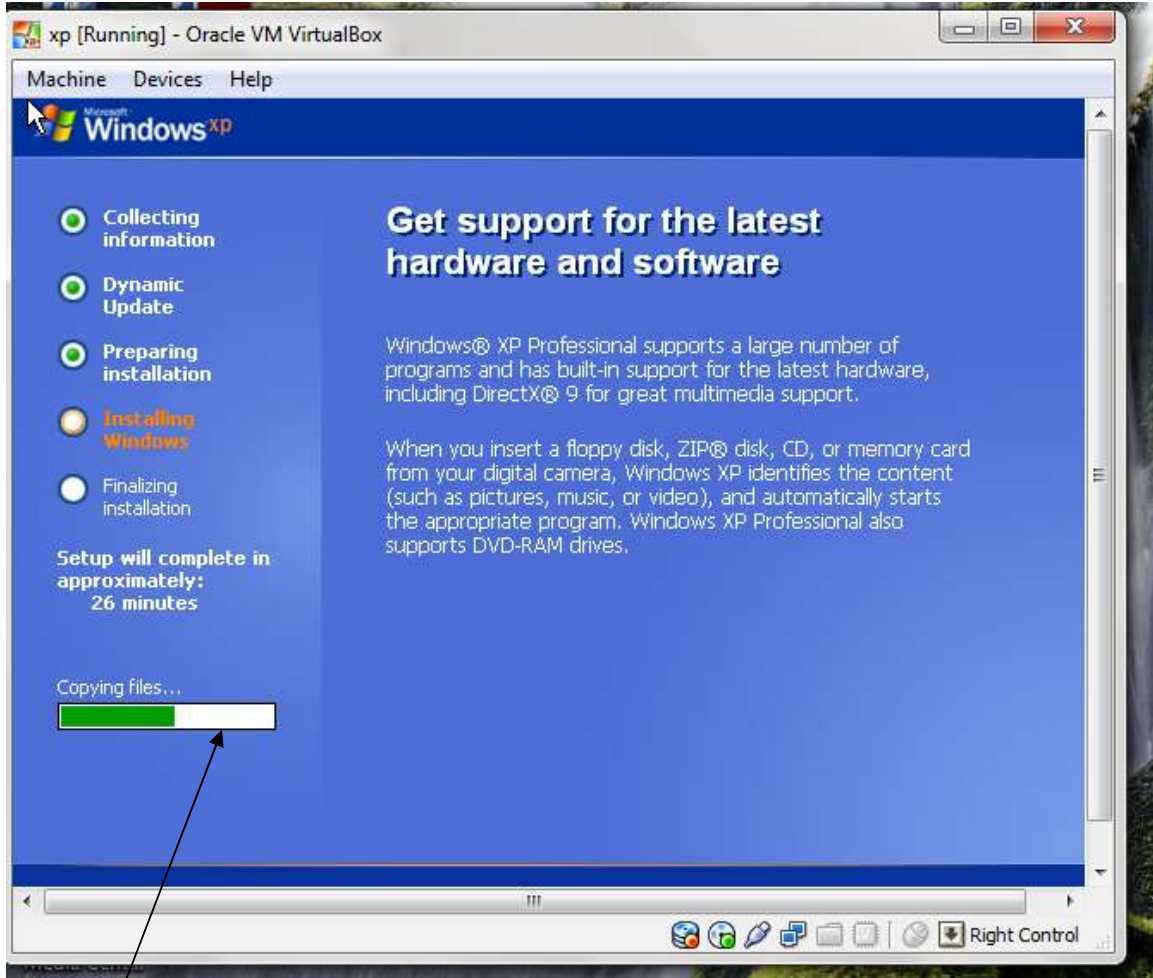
xp [Running] - Oracle VM VirtualBox

Machine Devices Help

Microsoft Windows xp

Collecting information

Dynamic Update

Preparing installation

Installing Windows

Finalizing installation

Setup will complete in approximately: 26 minutes

Copying files...

Get support for the latest hardware and software

Windows® XP Professional supports a large number of programs and has built-in support for the latest hardware, including DirectX® 9 for great multimedia support.

When you insert a floppy disk, ZIP® disk, CD, or memory card from your digital camera, Windows XP identifies the content (such as pictures, music, or video), and automatically starts the appropriate program. Windows XP Professional also supports DVD-RAM drives.

Right Control